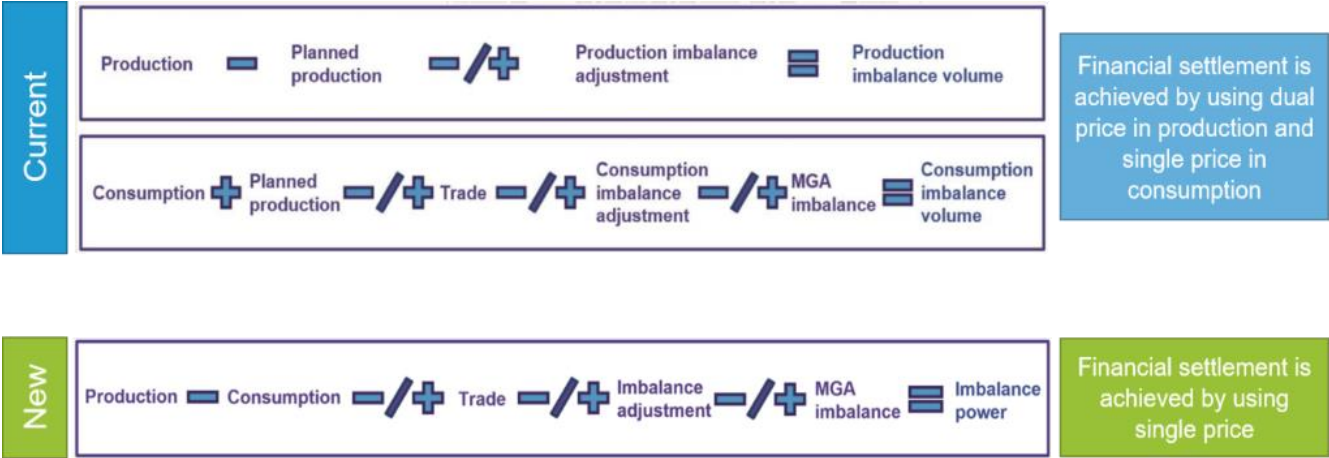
Current

Production − Planned production −/+ Production imbalance adjustment = Production imbalance volume

Consumption + Planned production −/+ Trade −/+ Consumption imbalance adjustment −/+ MGA imbalance = Consumption imbalance volume

Financial settlement is achieved by using dual price in production and single price in consumption

New

Production − Consumption −/+ Trade −/+ Imbalance adjustment −/+ MGA imbalance = Imbalance power

Financial settlement is achieved by using single price